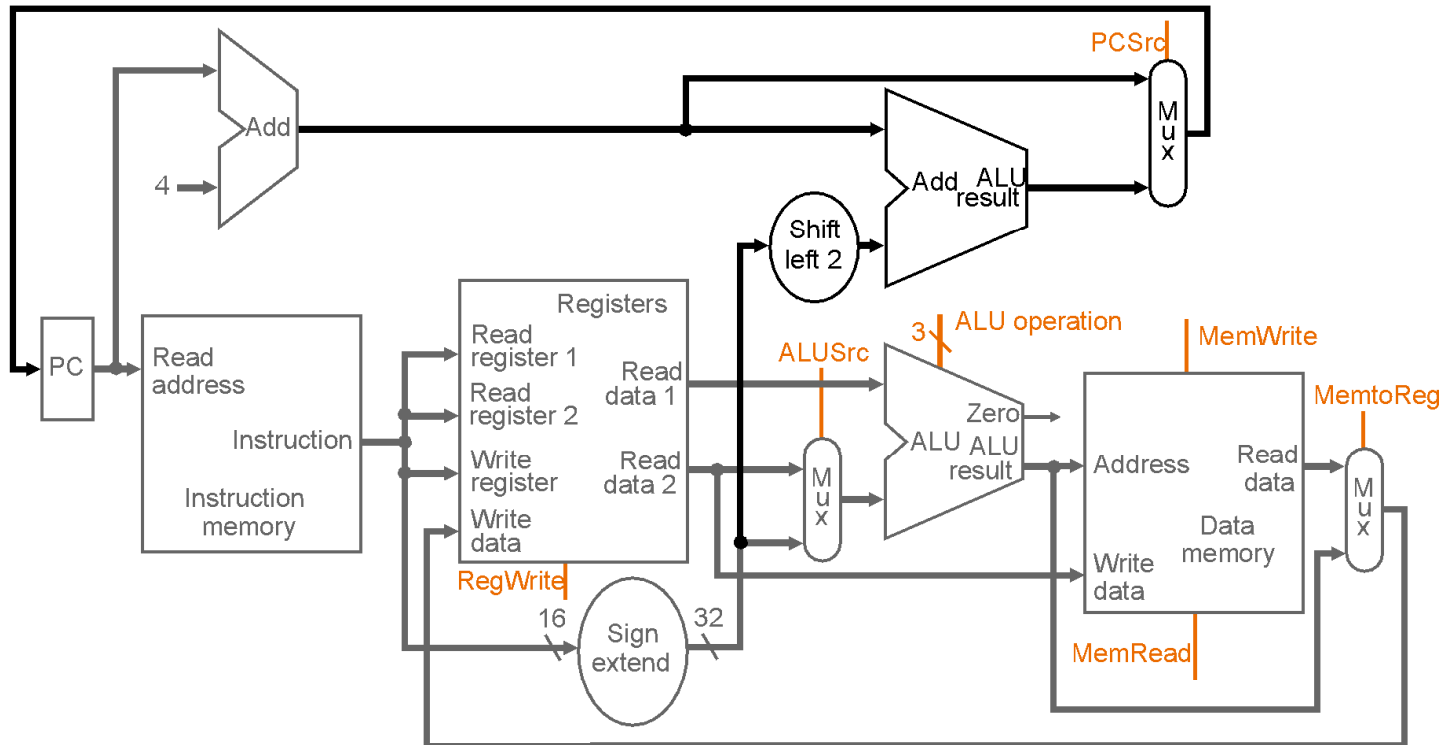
PCSrc

Add

4

M
u
x

Add

ALU
result

Shift
left 2

Registers

PC

Read
address

Instruction

Instruction
memory

Read
register 1

Read
register 2

Write
register

Write
data

Read
data 1

Read
data 2

3

ALU operation

ALUSrc

MemWrite

MemtoReg

M
u
x

Zero

ALU

ALU
result

Address

Read
data

Data
memory

Write
data

M
u
x

RegWrite

16

Sign
extend

32

MemRead